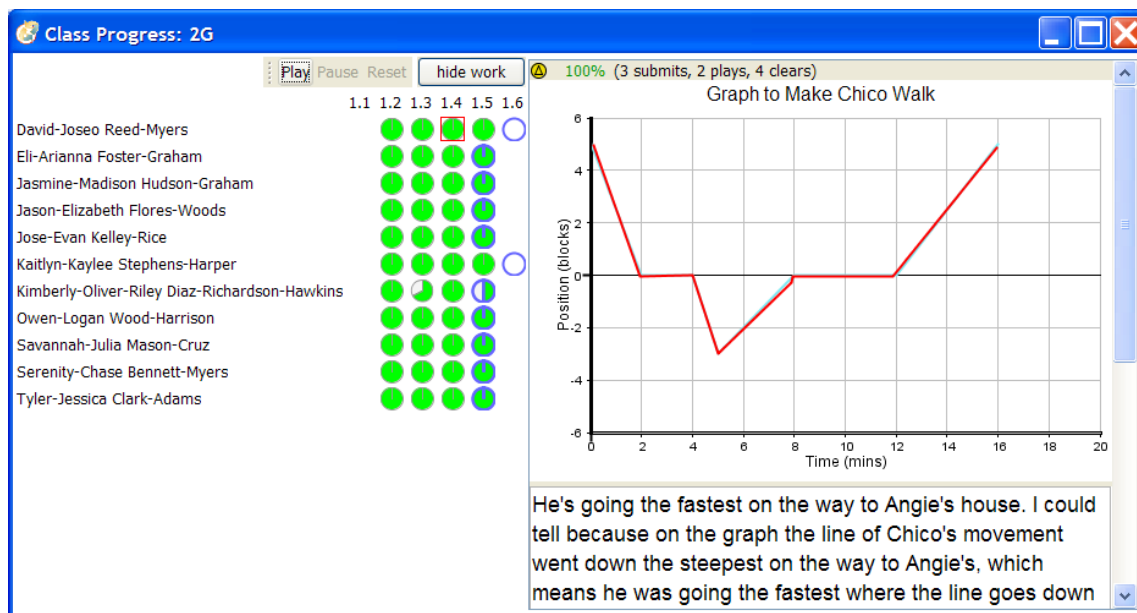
Class Progress: 2G

Play Pause Reset hide work

100% (3 submits, 2 plays, 4 clears)

1.1 1.2 1.3 1.4 1.5 1.6

David-Joseo Reed-Myers
Eli-Arianna Foster-Graham
Jasmine-Madison Hudson-Graham
Jason-Elizabeth Flores-Woods
Jose-Evan Kelley-Rice
Kaitlyn-Kaylee Stephens-Harper
Kimberly-Oliver-Riley Diaz-Richardson-Hawkins
Owen-Logan Wood-Harrison
Savannah-Julia Mason-Cruz
Serenity-Chase Bennett-Myers
Tyler-Jessica Clark-Adams

Graph to Make Chico Walk

Position (blocks)
6
4
2
0
-2
-4
-6

0 2 4 6 8 10 12 14 16 18 20
Time (mins)

He's going the fastest on the way to Angie's house. I could tell because on the graph the line of Chico's movement went down the steepest on the way to Angie's, which means he was going the fastest where the line goes down